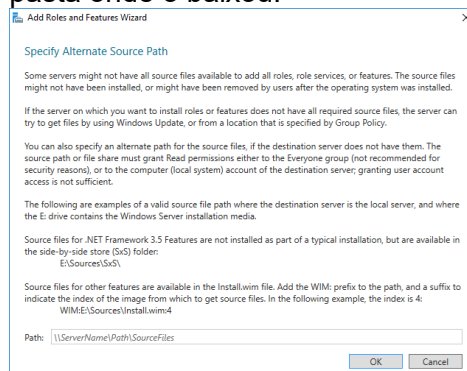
pasta onde o baixou.

Add Roles and Features Wizard

Specify Alternate Source Path

Some servers might not have all source files available to add all roles, role services, or features. The source files might not have been installed, or might have been removed by users after the operating system was installed.

If the server on which you want to install roles or features does not have all required source files, the server can try to get files by using Windows Update, or from a location that is specified by Group Policy.

You can also specify an alternate path for the source files, if the destination server does not have them. The source path or file share must grant Read permissions either to the Everyone group (not recommended for security reasons), or to the computer (local system) account of the destination server; granting user account access is not sufficient.

The following are examples of a valid source file path where the destination server is the local server, and where the E: drive contains the Windows Server installation media.

Source files for .NET Framework 3.5 Features are not installed as part of a typical installation, but are available in the side-by-side store (SxS) folder:
E:\Sources\SxS\

Source files for other features are available in the Install.wim file. Add the WIM: prefix to the path, and a suffix to indicate the index of the image from which to get source files. In the following example, the index is 4:
WIM:E:\Sources\Install.wim:4

Path: \\ServerName\Path\SourceFiles

OK Cancel